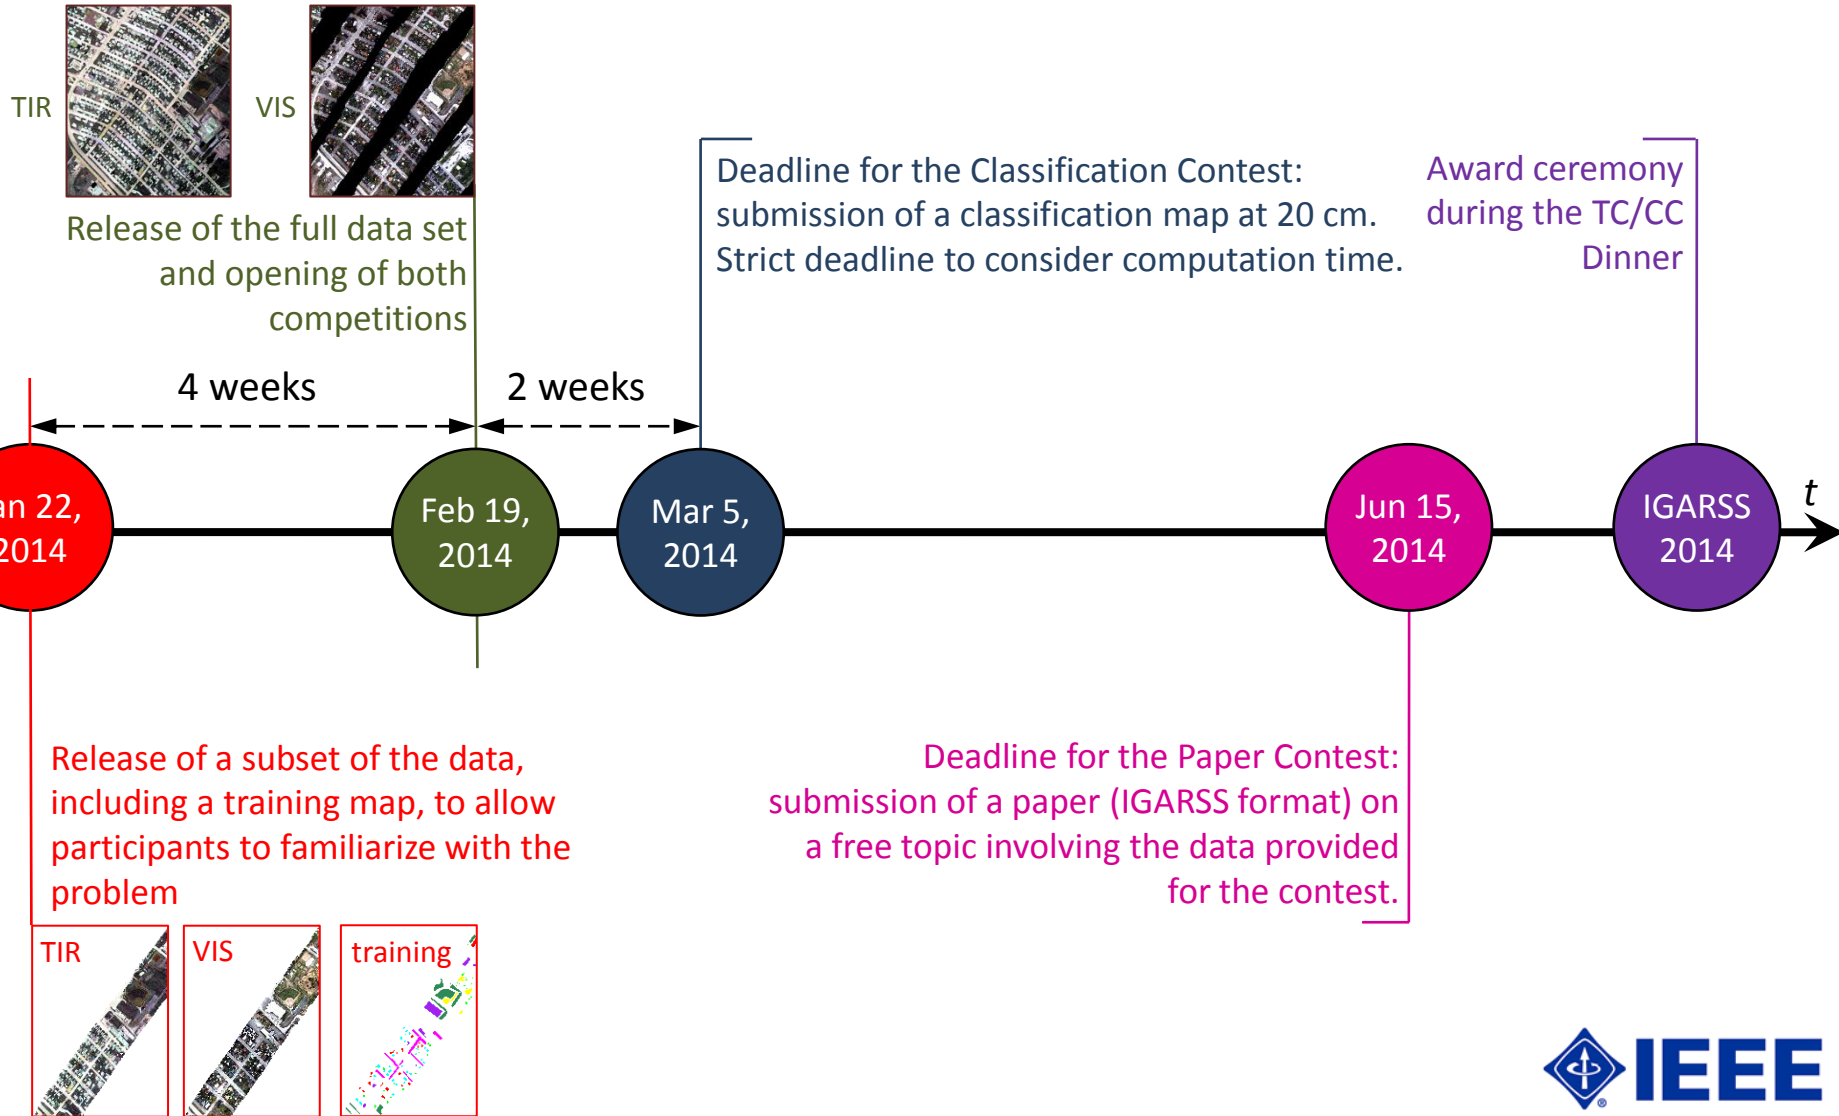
TIR

VIS

Release of the full data set and opening of both competitions

Deadline for the Classification Contest: submission of a classification map at 20 cm. Strict deadline to consider computation time.

Award ceremony during the TC/CC Dinner

4 weeks

2 weeks

an 22, 2014

Feb 19, 2014

Mar 5, 2014

Jun 15, 2014

IGARSS 2014

t

Release of a subset of the data, including a training map, to allow participants to familiarize with the problem

Deadline for the Paper Contest: submission of a paper (IGARSS format) on a free topic involving the data provided for the contest.

TIR

VIS

training

IEEE